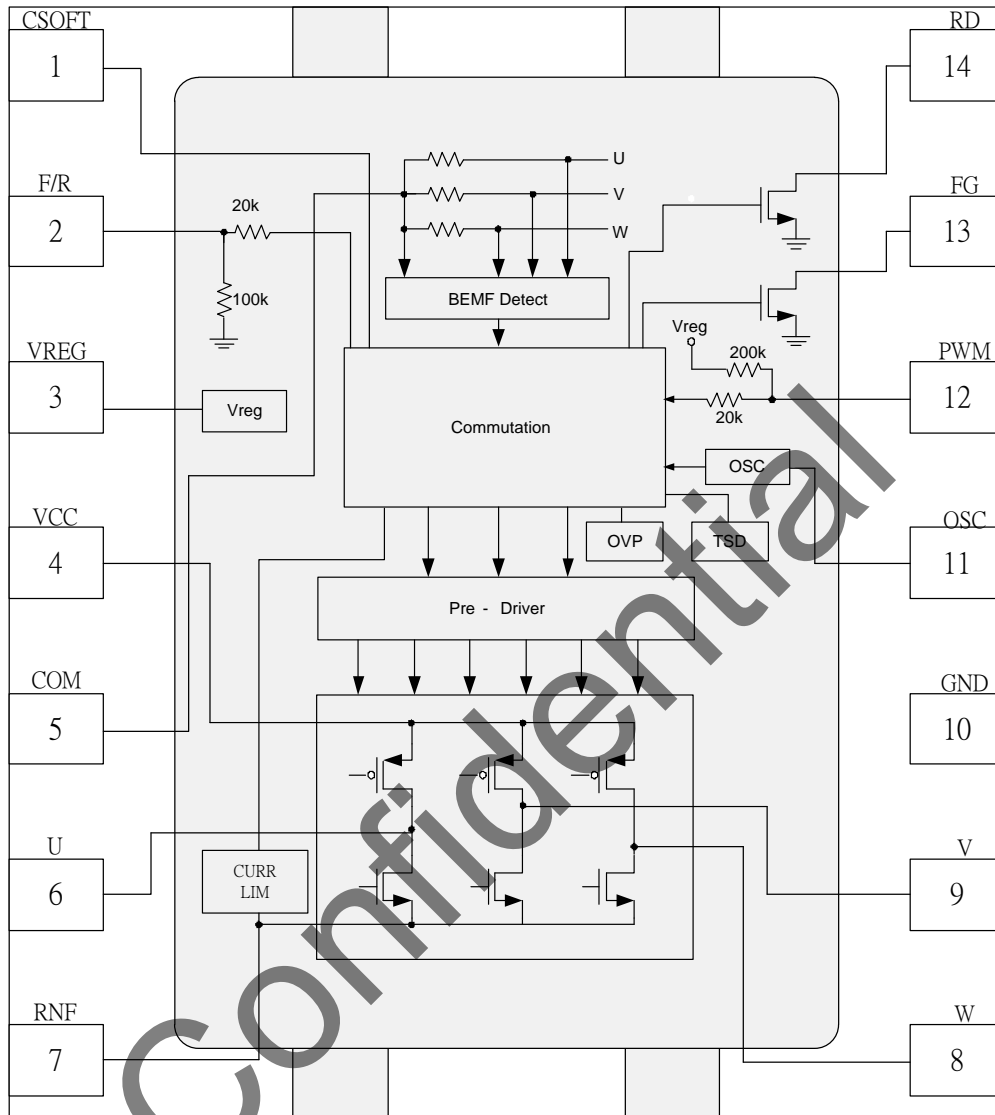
CSOFT
1

F/R
2

VREG
3

VCC
4

COM
5

U
6

RNF
7

RD
14

FG
13

PWM
12

OSC
11

GND
10

V
9

W
8

U
V
W
20k
100k
BEMF Detect
Vreg
200k
20k
Vreg
Commutation
OSC
OVP
TSD
Pre - Driver
CURR LIM

Confidential